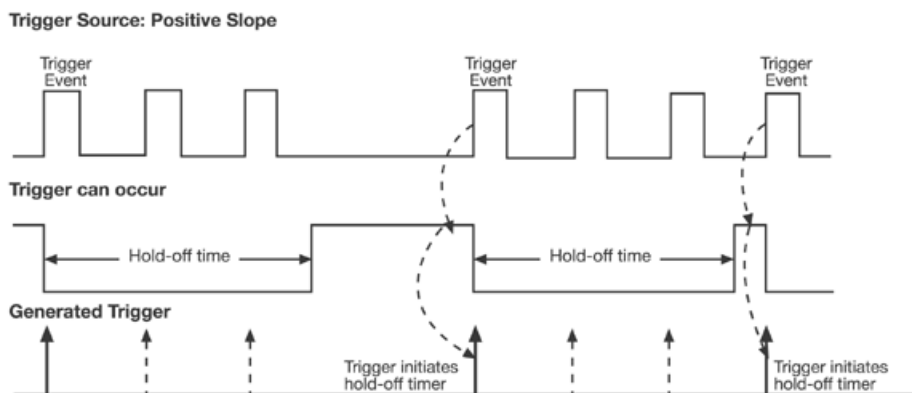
Trigger Source: Positive Slope

Trigger Event

Trigger Event

Trigger Event

Trigger can occur

Hold-off time

Hold-off time

Generated Trigger

Trigger initiates hold-off timer

Trigger initiates hold-off timer